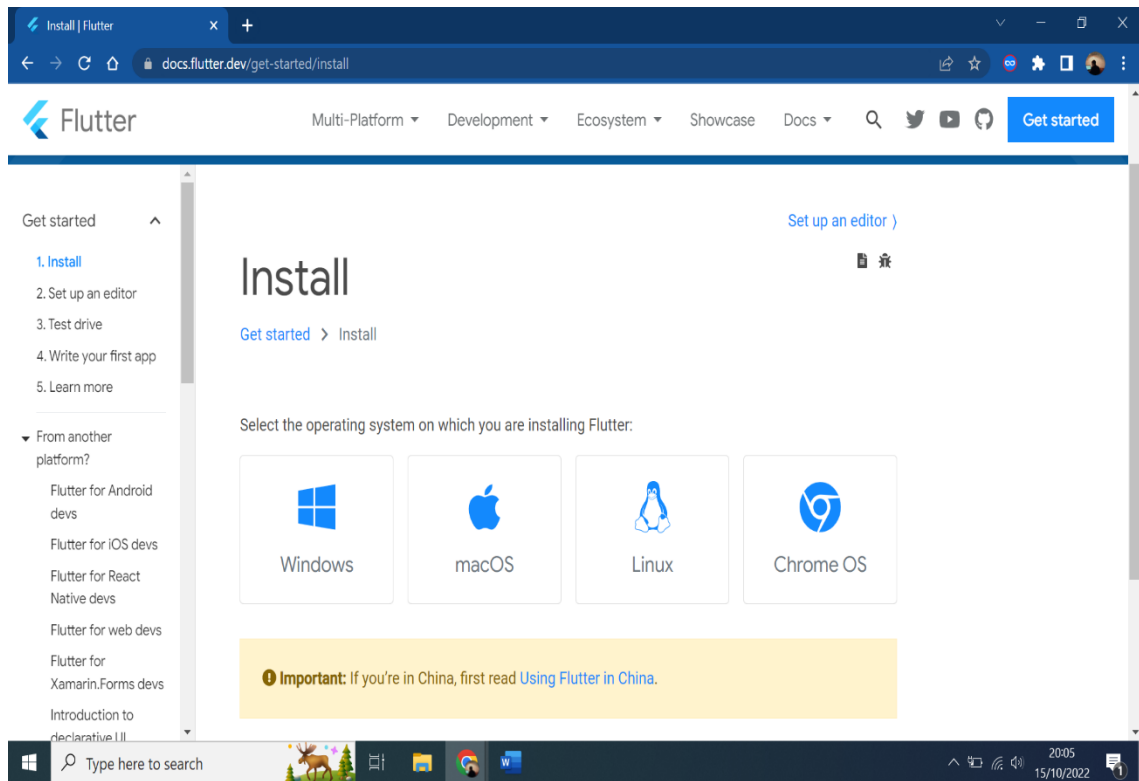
Install | Flutter

docs.flutter.dev/get-started/install

Flutter

Multi-Platform ▾ Development ▾ Ecosystem ▾ Showcase Docs ▾

Get started

Get started

1. Install
2. Set up an editor
3. Test drive
4. Write your first app
5. Learn more

From another platform?

Flutter for Android devs
Flutter for iOS devs
Flutter for React Native devs
Flutter for web devs
Flutter for Xamarin.Forms devs
Introduction to declarative UI

Set up an editor ›

Install

Get started › Install

Select the operating system on which you are installing Flutter:

Windows
macOS
Linux
Chrome OS

Important: If you're in China, first read Using Flutter in China.

Type here to search

20:05
15/10/2022